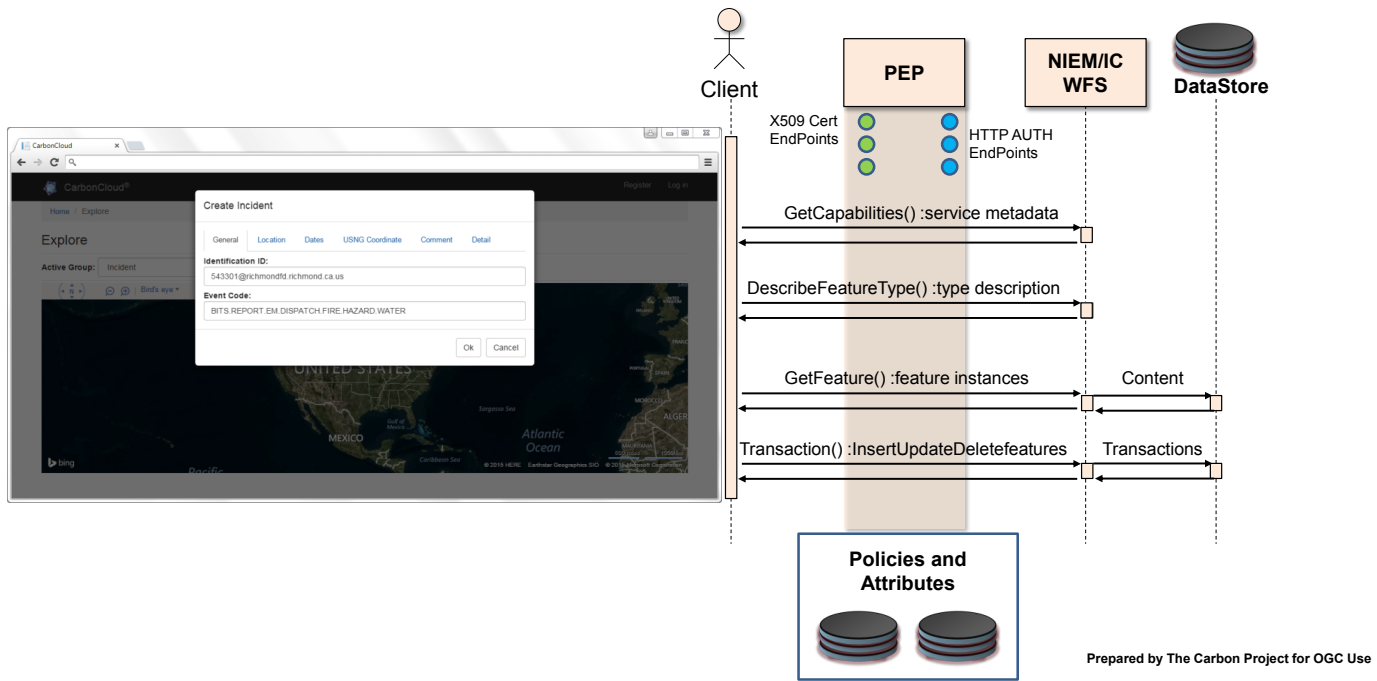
CarbonCloud

CarbonCloud®

Register Log in

Home / Explore

Explore

Active Group: Incident

Bird's eye

Create Incident

General Location Dates USNG Coordinate Comment Detail

Identification ID:

543301@richmondfd.richmond.ca.us

Event Code:

BITS.REPORT.EM.DISPATCH.FIRE.HAZARD.WATER

Ok Cancel

UNITED STATES

MEXICO

Atlantic Ocean

Sargasso Sea

ALGER

Pacific

bing

© 2015 HERE Earthstar Geographics SIO © 2015 Microsoft Corporation

Client

PEP

NIEM/IC WFS

DataStore

X509 Cert EndPoints

HTTP AUTH EndPoints

GetCapabilities() :service metadata

DescribeFeatureType() :type description

GetFeature() :feature instances

Content

Transaction() :InsertUpdateDeletefeatures

Transactions

Policies and Attributes

Prepared by The Carbon Project for OGC Use